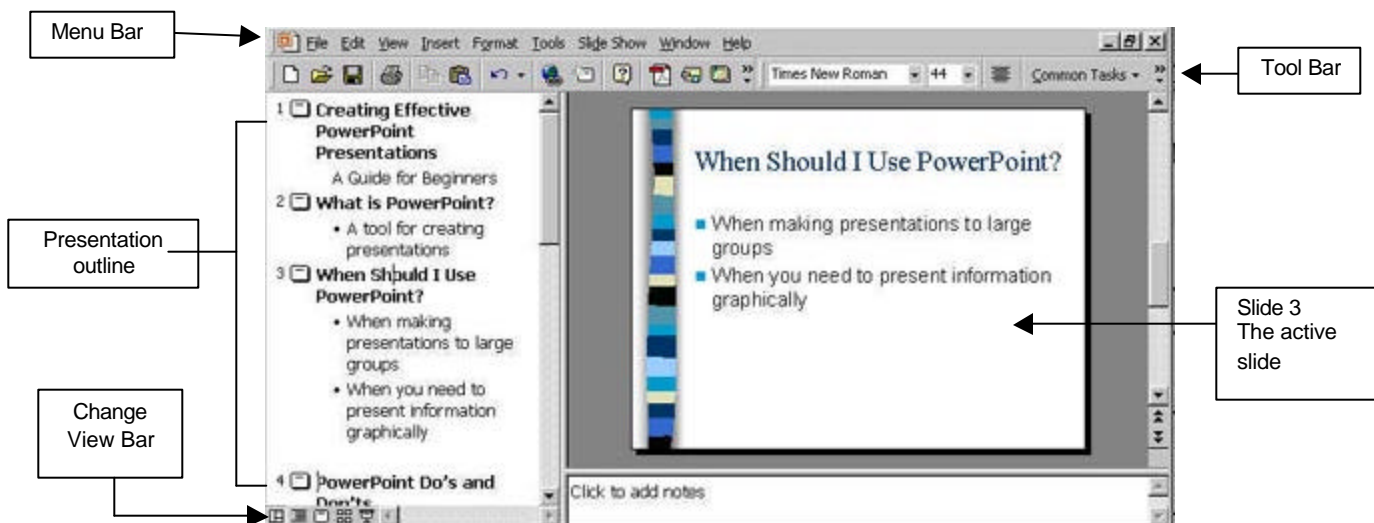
Menu Bar

File Edit View Insert Format Tools Slide Show Window Help

Times New Roman 44 Common Tasks

Tool Bar

Presentation outline

1 Creating Effective PowerPoint Presentations
A Guide for Beginners
2 What is PowerPoint?
• A tool for creating presentations
3 When Should I Use PowerPoint?
• When making presentations to large groups
• When you need to present information graphically
4 PowerPoint Do's and Don'ts

When Should I Use PowerPoint?

When making presentations to large groups

When you need to present information graphically

Slide 3
The active slide

Change View Bar

Click to add notes